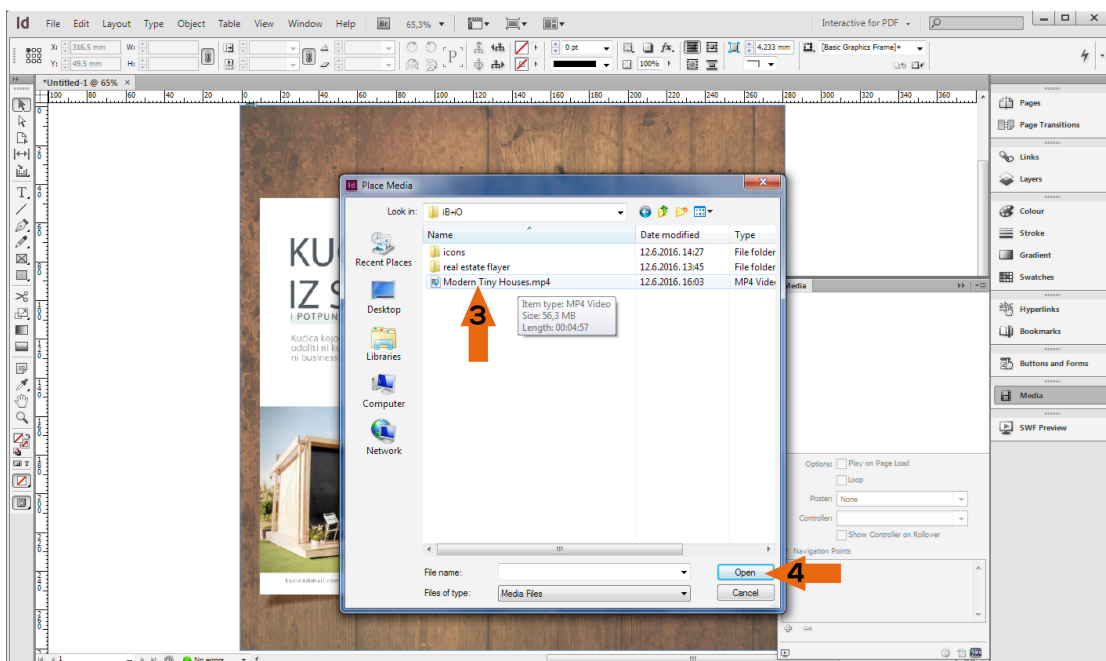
Id File Edit Layout Type Object Table View Window Help Br 65,3%

Interactive for PDF

X: 316,5 mm W:
Y: 49,5 mm H:

0 pt
100%
4,233 mm
[Basic Graphics Frame]+

*Untitled-1 @ 65% ×

KUĆ
IZ S
| POTPUN
Kućica koje
odoliti ni k
ni business

kucica@mail.com

Place Media

Look in: iB+O

Recent Places
Desktop
Libraries
Computer
Network

| Name | Date modified | Type |
|---|---|---|
| icons | 12.6.2016. 14:27 | File folder |
| real estate flayer | 12.6.2016. 13:45 | File folder |
| Modern Tiny Houses.mp4 | 12.6.2016. 16:03 | MP4 Vide |

Item type: MP4 Video
Size: 56,3 MB
Length: 00:04:57

3

File name:
Files of type: Media Files

Open
Cancel

4

Pages
Page Transitions
Links
Layers
Colour
Stroke
Gradient
Swatches
Hyperlinks
Bookmarks
Buttons and Forms
Media
SWF Preview

Media

Options: Play on Page Load
Loop
Poster: None
Controller:
Show Controller on Rollover
Navigation Points

No errors